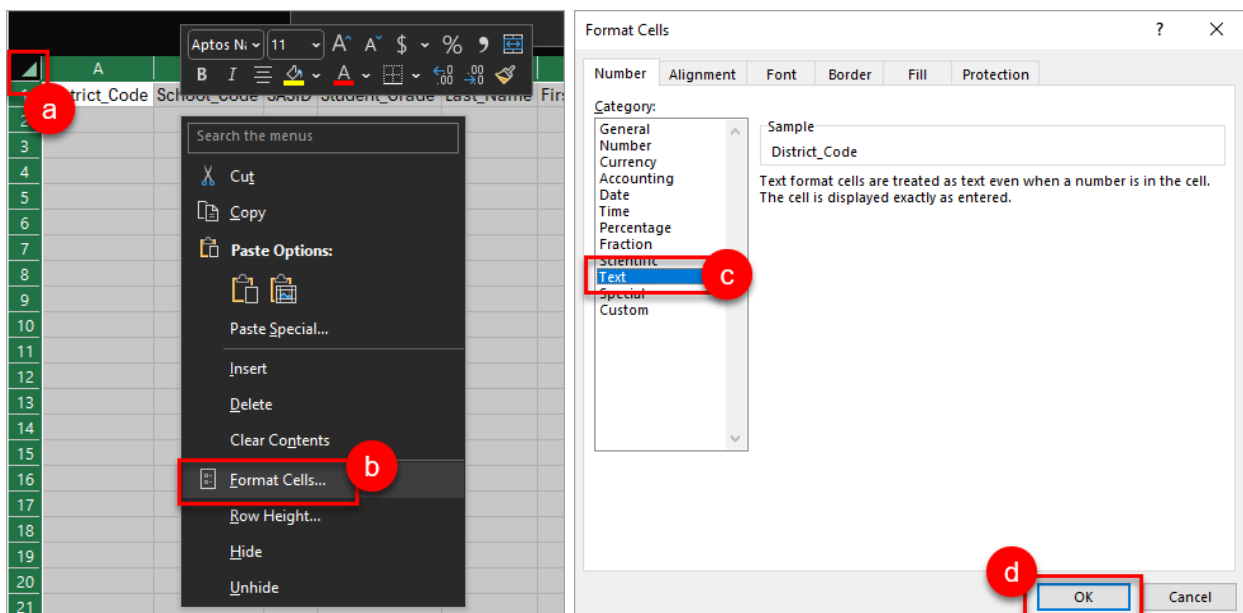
Aptos N 11 A A $ % 9
B I A A

A
1 strict_Code School_Code SASID Student_Grade Last_Name Firs
2
3
4
5
6
7
8
9
10
11
12
13
14
15
16
17
18
19
20
21

a

Search the menus
Cut
Copy
Paste Options:
Paste Special...
Insert
Delete
Clear Contents
Format Cells...
Row Height...
Hide
Unhide

b

Format Cells
?
X

Number Alignment Font Border Fill Protection

Category:
General
Number
Currency
Accounting
Date
Time
Percentage
Fraction
Scientific
Text
Special
Custom

c

Sample
District_Code

Text format cells are treated as text even when a number is in the cell. The cell is displayed exactly as entered.

d

OK
Cancel